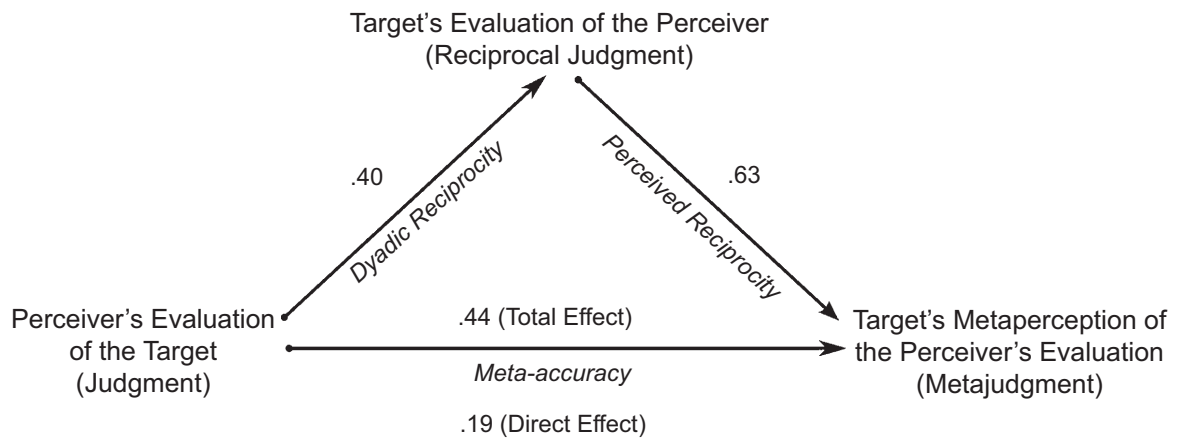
Target's Evaluation of the Perceiver
(Reciprocal Judgment)

.40

Dyadic Reciprocity

Perceived Reciprocity

.63

Perceiver's Evaluation of the Target (Judgment)

.44 (Total Effect)

Meta-accuracy

.19 (Direct Effect)

Target's Metaperception of the Perceiver's Evaluation (Metajudgment)